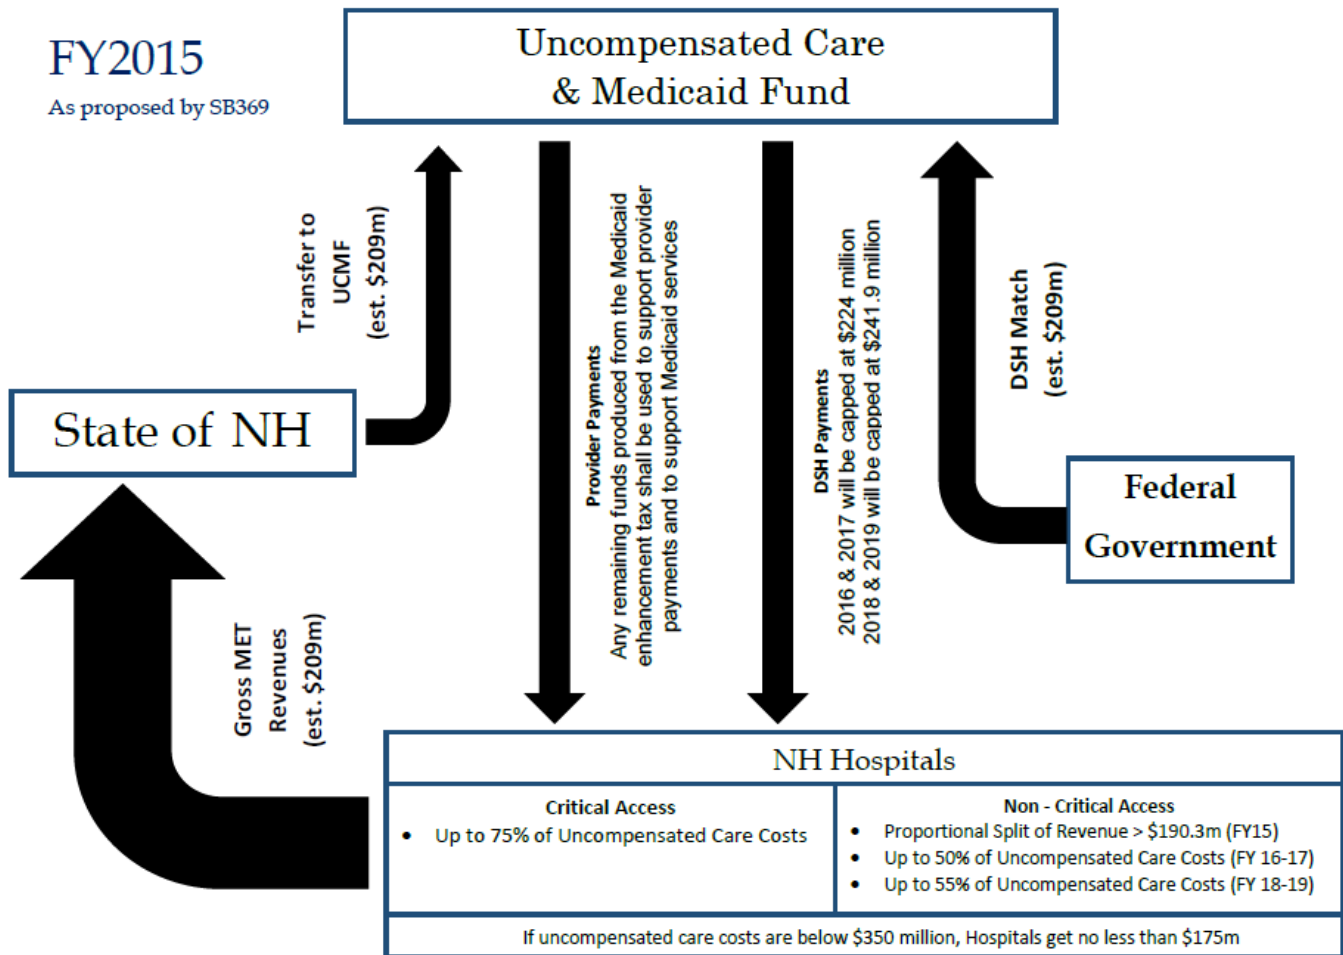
FY2015
As proposed by SB369

Uncompensated Care & Medicaid Fund

Transfer to UCMF (est. $209m)

Provider Payments
Any remaining funds produced from the Medicaid enhancement tax shall be used to support provider payments and to support Medicaid services

DSH Payments
2016 & 2017 will be capped at $224 million
2018 & 2019 will be capped at $241.9 million

DSH Match (est. $209m)

State of NH

Federal Government

Gross MET Revenues (est. $209m)

NH Hospitals

| Critical Access | Non - Critical Access |
|---|---|
| • Up to 75% of Uncompensated Care Costs | • Proportional Split of Revenue > \$190.3m (FY15)<br>• Up to 50% of Uncompensated Care Costs (FY 16-17)<br>• Up to 55% of Uncompensated Care Costs (FY 18-19) |

If uncompensated care costs are below $350 million, Hospitals get no less than $175m